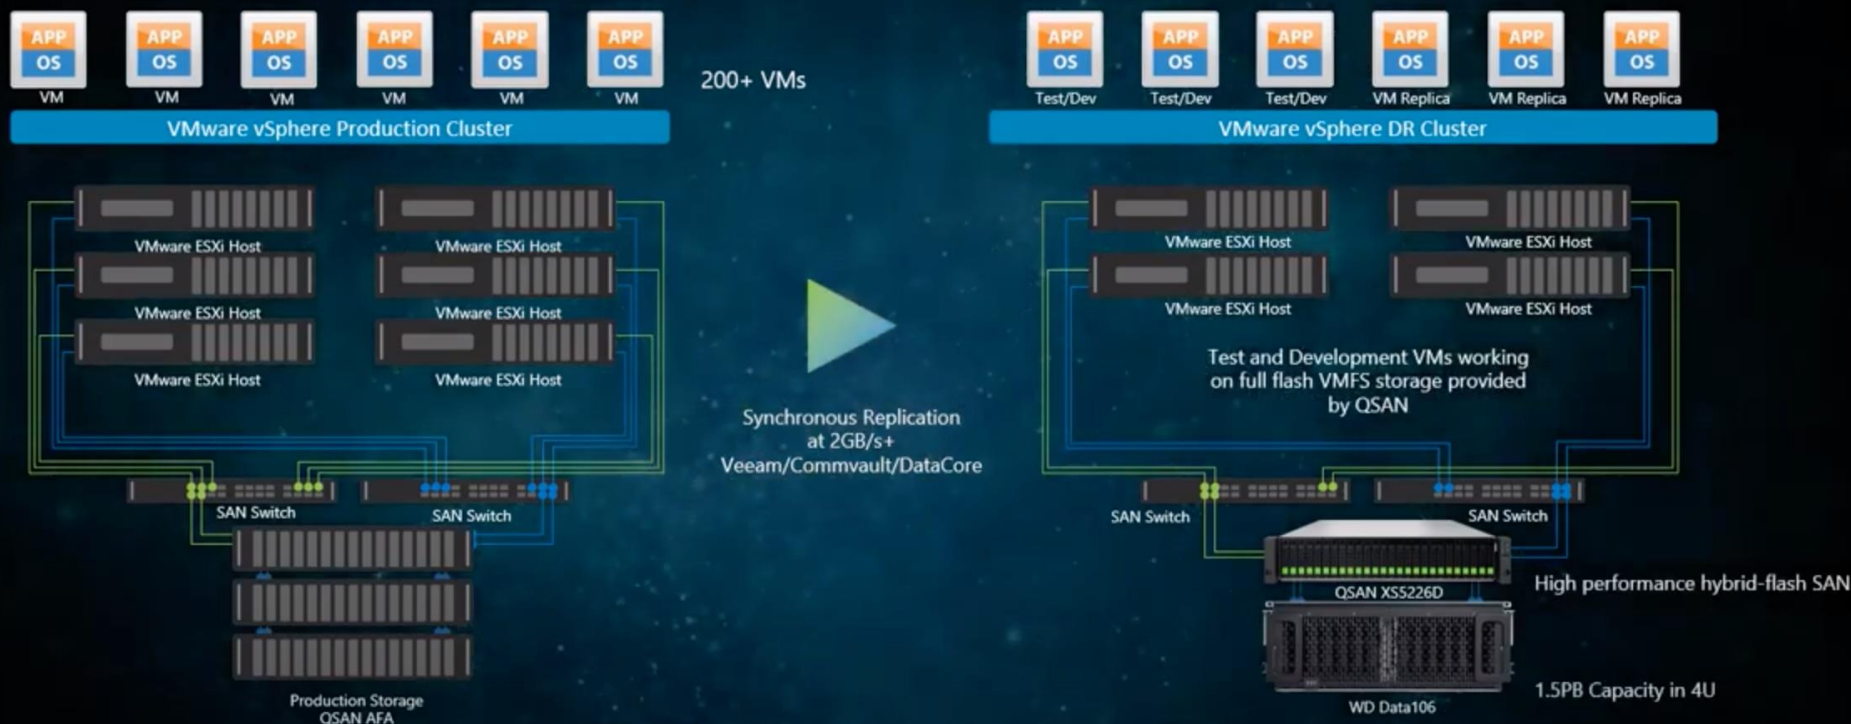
APP
OS
VM

APP
OS
VM

APP
OS
VM

APP
OS
VM

APP
OS
VM

APP
OS
VM

200+ VMs

APP
OS
Test/Dev

APP
OS
Test/Dev

APP
OS
Test/Dev

APP
OS
VM Replica

APP
OS
VM Replica

APP
OS
VM Replica

VMware vSphere Production Cluster

VMware vSphere DR Cluster

VMware ESXi Host
VMware ESXi Host
VMware ESXi Host
VMware ESXi Host
VMware ESXi Host
VMware ESXi Host

SAN Switch
SAN Switch

Production Storage
QSAN AFA

Synchronous Replication at 2GB/s+ Veeam/Commvault/DataCore

VMware ESXi Host
VMware ESXi Host
VMware ESXi Host
VMware ESXi Host

Test and Development VMs working on full flash VMFS storage provided by QSAN

SAN Switch
SAN Switch

QSAN XS5226D
High performance hybrid-flash SAN

WD Data106
1.5PB Capacity in 4U